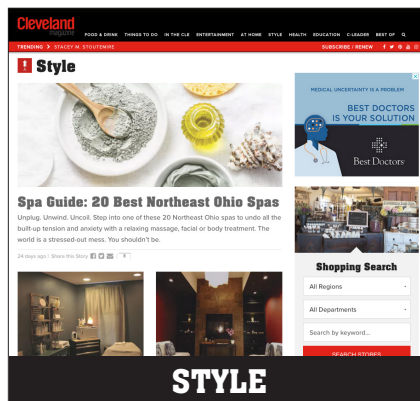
Cleveland magazine

FOOD & DRINK THINGS TO DO IN THE CLE ENTERTAINMENT AT HOME STYLE HEALTH EDUCATION C-LEADER BEST OF

TRENDING | STACEY W. STOUTEMIRE

SUBSCRIBE / RENEW

Style

Spa Guide: 20 Best Northeast Ohio Spas

Unplug. Unwind. Uncoil. Step into one of these 20 Northeast Ohio spas to undo all the built-up tension and anxiety with a relaxing massage, facial or body treatment. The world is a stressed-out mess. You shouldn't be.

24 days ago | Share this Story

MEDICAL UNCERTAINTY IS A PROBLEM

BEST DOCTORS IS YOUR SOLUTION

Best Doctors

Shopping Search

All Regions

All Departments

Search by keyword...

SEARCH STORES

STYLE